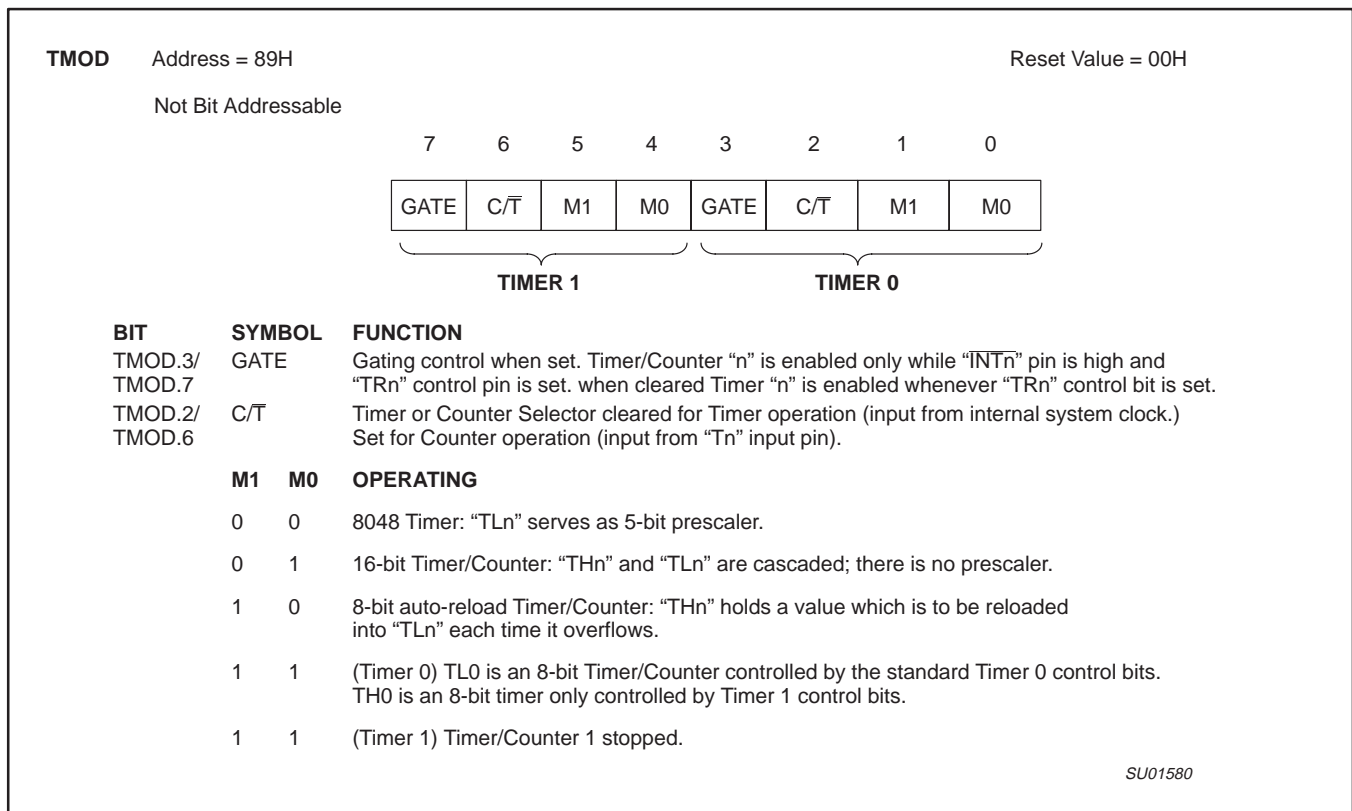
**TMOD** Address = 89H Reset Value = 00H

Not Bit Addressable

| 7 | 6 | 5 | 4 | 3 | 2 | 1 | 0 |
|---|---|---|---|---|---|---|---|
| GATE | C/$\overline{T}$ | M1 | M0 | GATE | C/$\overline{T}$ | M1 | M0 |

TIMER 1 TIMER 0

| BIT | SYMBOL | FUNCTION |
|---|---|---|
| TMOD.3/ TMOD.7 | GATE | Gating control when set. Timer/Counter "n" is enabled only while "$\overline{INTn}$" pin is high and "TRn" control pin is set. when cleared Timer "n" is enabled whenever "TRn" control bit is set. |
| TMOD.2/ TMOD.6 | C/$\overline{T}$ | Timer or Counter Selector cleared for Timer operation (input from internal system clock.) Set for Counter operation (input from "Tn" input pin). |

| M1 | M0 | OPERATING |
|---|---|---|
| 0 | 0 | 8048 Timer: "TLn" serves as 5-bit prescaler. |
| 0 | 1 | 16-bit Timer/Counter: "THn" and "TLn" are cascaded; there is no prescaler. |
| 1 | 0 | 8-bit auto-reload Timer/Counter: "THn" holds a value which is to be reloaded into "TLn" each time it overflows. |
| 1 | 1 | (Timer 0) TL0 is an 8-bit Timer/Counter controlled by the standard Timer 0 control bits. TH0 is an 8-bit timer only controlled by Timer 1 control bits. |
| 1 | 1 | (Timer 1) Timer/Counter 1 stopped. |

SU01580